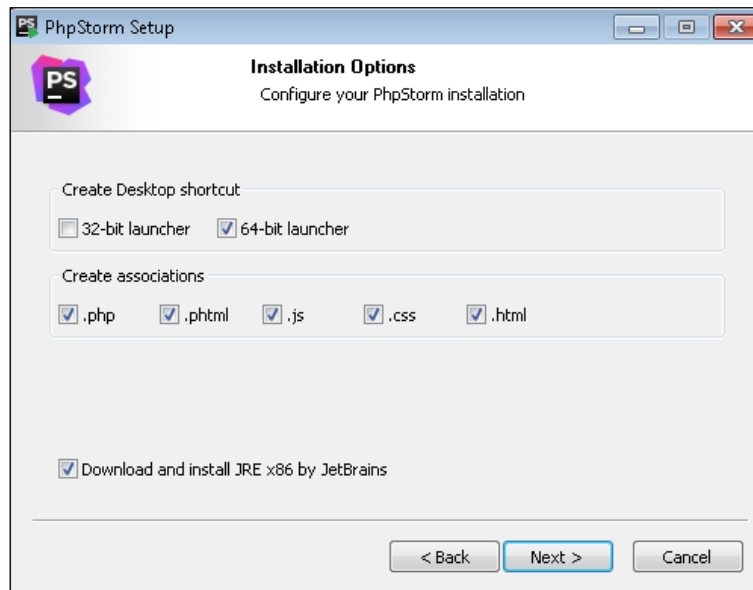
PhpStorm Setup

PS

Installation Options
Configure your PhpStorm installation

Create Desktop shortcut
32-bit launcher
64-bit launcher

Create associations
.php
.phtml
.js
.css
.html

Download and install JRE x86 by JetBrains

< Back
Next >
Cancel